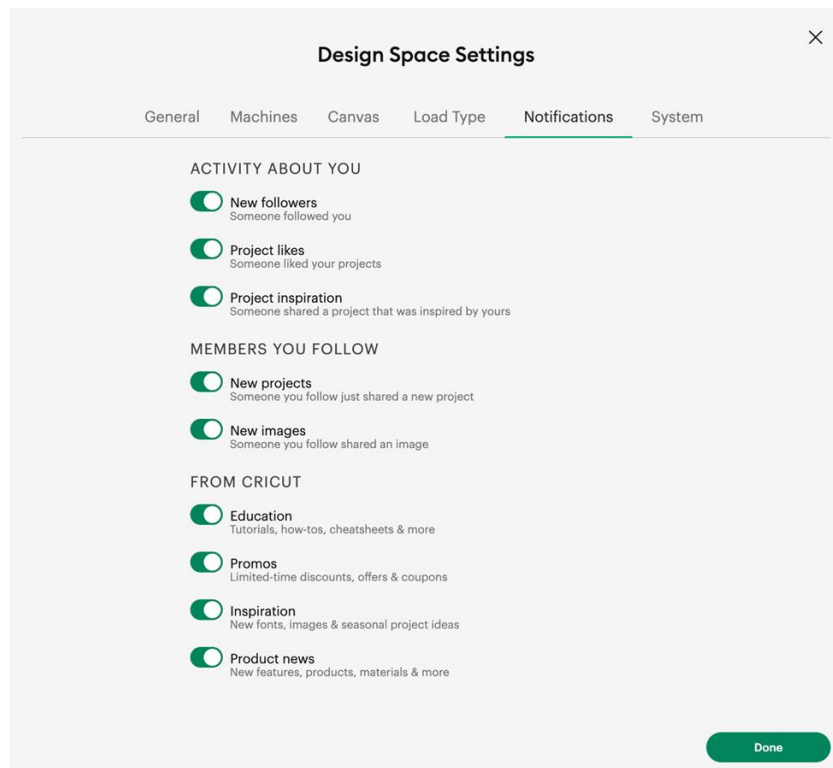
Design Space Settings

×

General Machines Canvas Load Type Notifications System

ACTIVITY ABOUT YOU

New followers
Someone followed you

Project likes
Someone liked your projects

Project inspiration
Someone shared a project that was inspired by yours

MEMBERS YOU FOLLOW

New projects
Someone you follow just shared a new project

New images
Someone you follow shared an image

FROM CRICUT

Education
Tutorials, how-tos, cheatsheets & more

Promos
Limited-time discounts, offers & coupons

Inspiration
New fonts, images & seasonal project ideas

Product news
New features, products, materials & more

Done